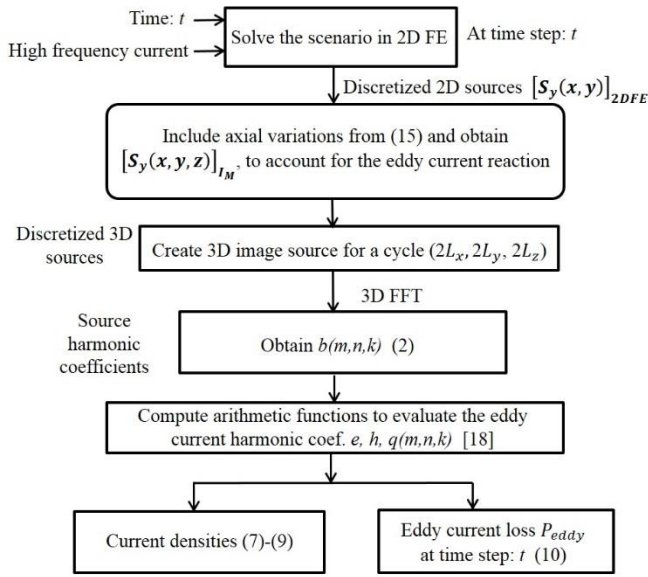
Time: $t$

High frequency current

Solve the scenario in 2D FE

At time step: $t$

Discretized 2D sources $\left[S_y(x,y)\right]_{2DFE}$

Include axial variations from (15) and obtain $\left[S_y(x,y,z)\right]_{I_M}$, to account for the eddy current reaction

Discretized 3D sources

Create 3D image source for a cycle $(2L_x, 2L_y, 2L_z)$

3D FFT

Source harmonic coefficients

Obtain $b(m,n,k)$ (2)

Compute arithmetic functions to evaluate the eddy current harmonic coef. $e$, $h$, $q(m,n,k)$ [18]

Current densities (7)-(9)

Eddy current loss $P_{eddy}$ at time step: $t$ (10)